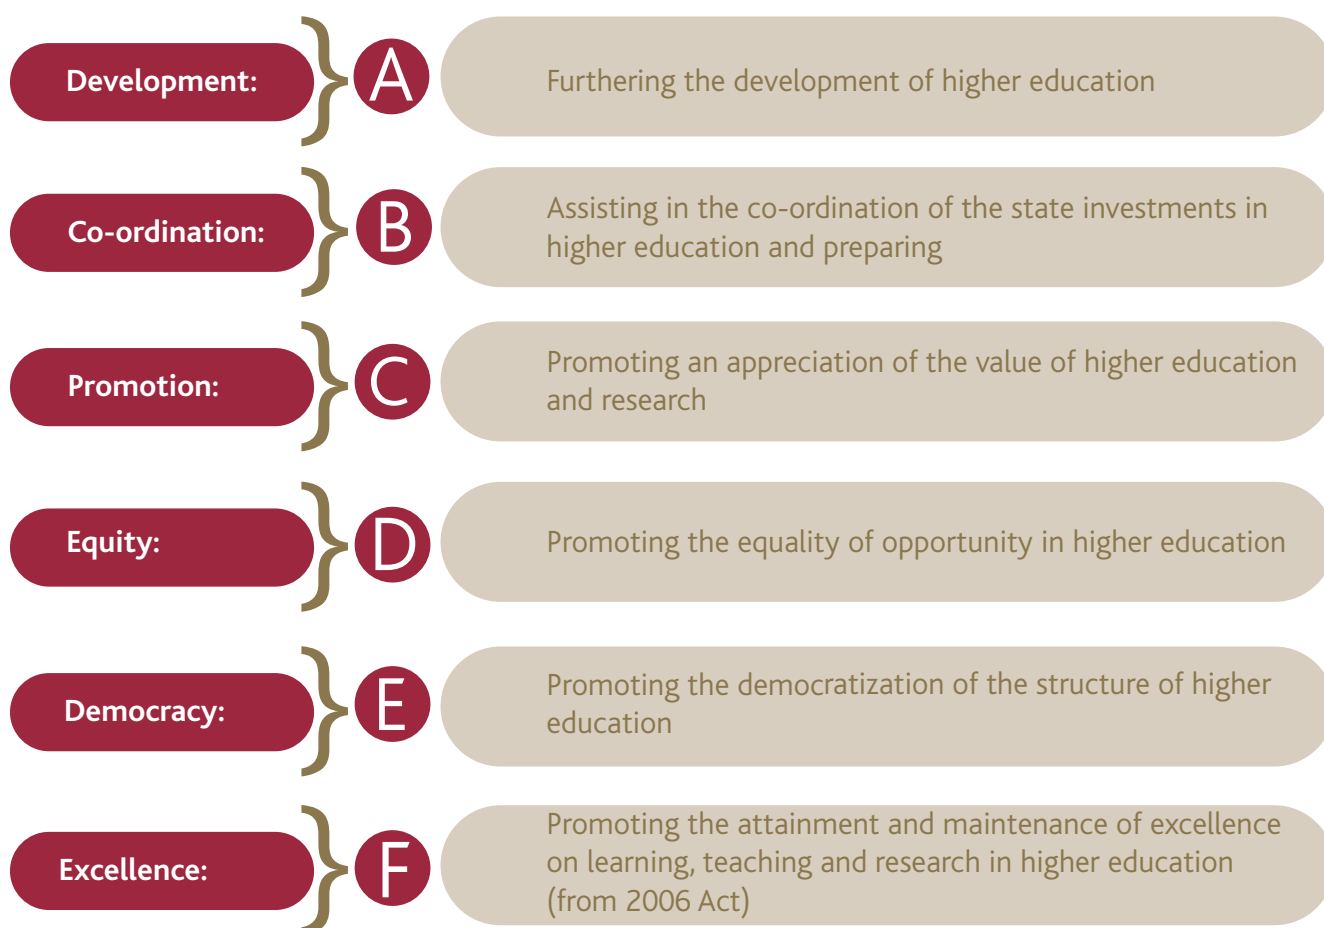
Development:

A

Furthering the development of higher education

Co-ordination:

B

Assisting in the co-ordination of the state investments in higher education and preparing

Promotion:

C

Promoting an appreciation of the value of higher education and research

Equity:

D

Promoting the equality of opportunity in higher education

Democracy:

E

Promoting the democratization of the structure of higher education

Excellence:

F

Promoting the attainment and maintenance of excellence on learning, teaching and research in higher education (from 2006 Act)